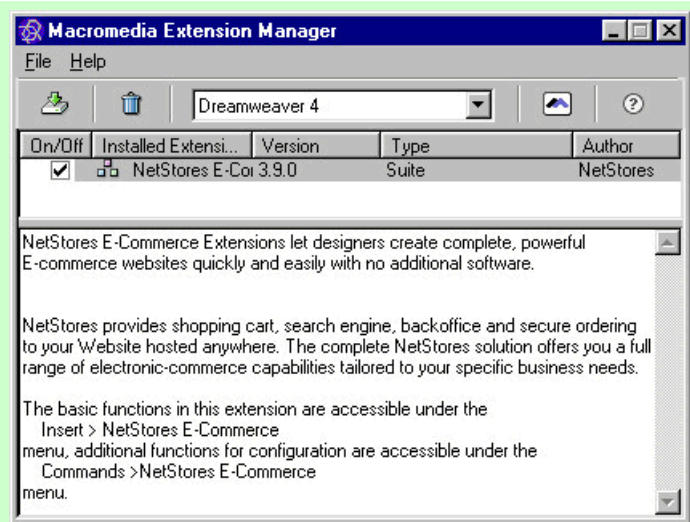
Macromedia Extension Manager

File Help

Dreamweaver 4

| On/Off | Installed Extensi... | Version | Type | Author |
|---|---|---|---|---|
| ✔ | NetStores E-Cor | 3.9.0 | Suite | NetStores |

NetStores E-Commerce Extensions let designers create complete, powerful E-commerce websites quickly and easily with no additional software.

NetStores provides shopping cart, search engine, backoffice and secure ordering to your Website hosted anywhere. The complete NetStores solution offers you a full range of electronic-commerce capabilities tailored to your specific business needs.

The basic functions in this extension are accessible under the
Insert > NetStores E-Commerce
menu, additional functions for configuration are accessible under the
Commands >NetStores E-Commerce
menu.